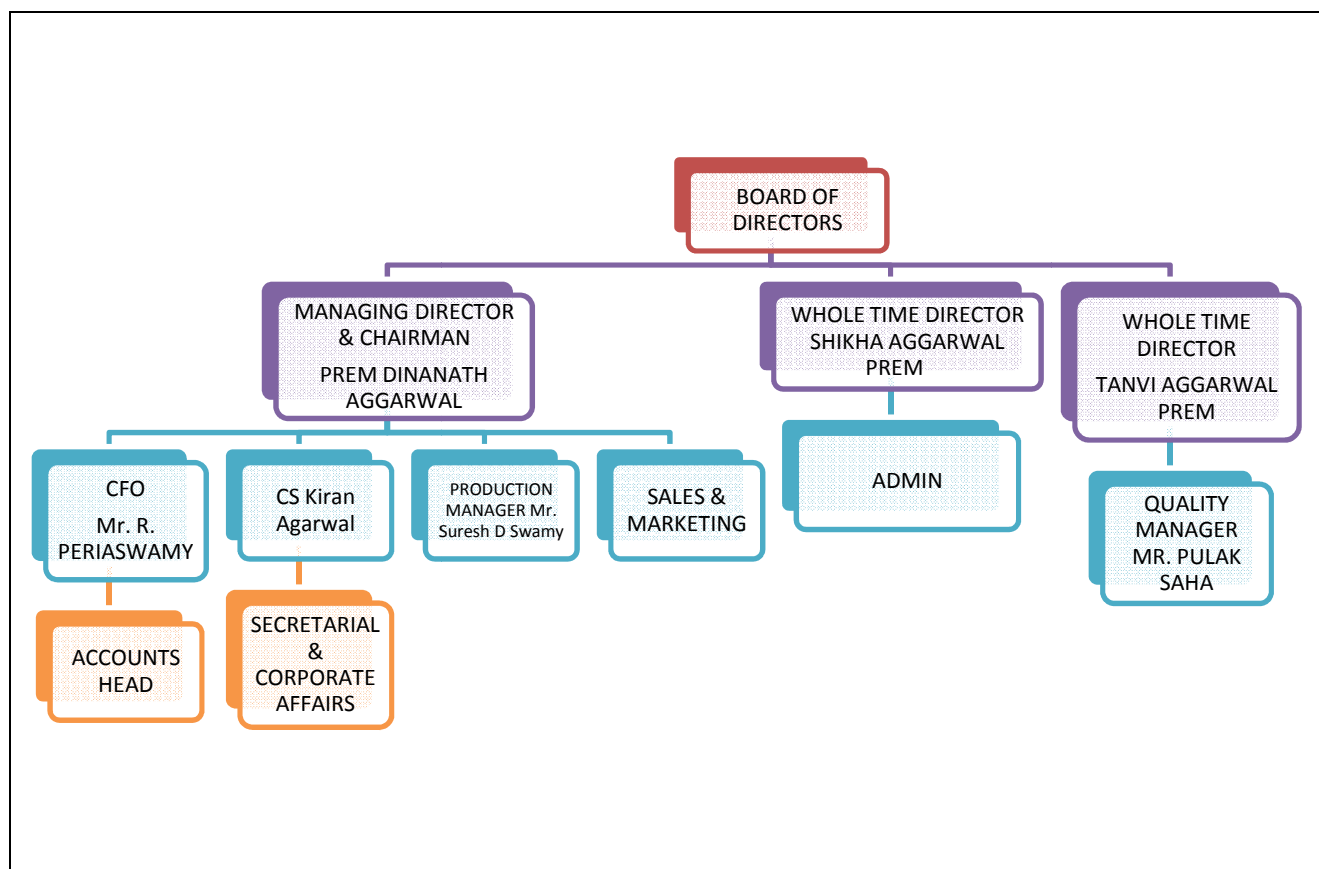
BOARD OF DIRECTORS

MANAGING DIRECTOR & CHAIRMAN
PREM DINANATH AGGARWAL

WHOLE TIME DIRECTOR SHIKHA AGGARWAL PREM

WHOLE TIME DIRECTOR
TANVI AGGARWAL PREM

CFO
Mr. R. PERIASWAMY

CS Kiran Agarwal

PRODUCTION MANAGER Mr. Suresh D Swamy

SALES & MARKETING

ADMIN

QUALITY MANAGER MR. PULAK SAHA

ACCOUNTS HEAD

SECRETARIAL & CORPORATE AFFAIRS